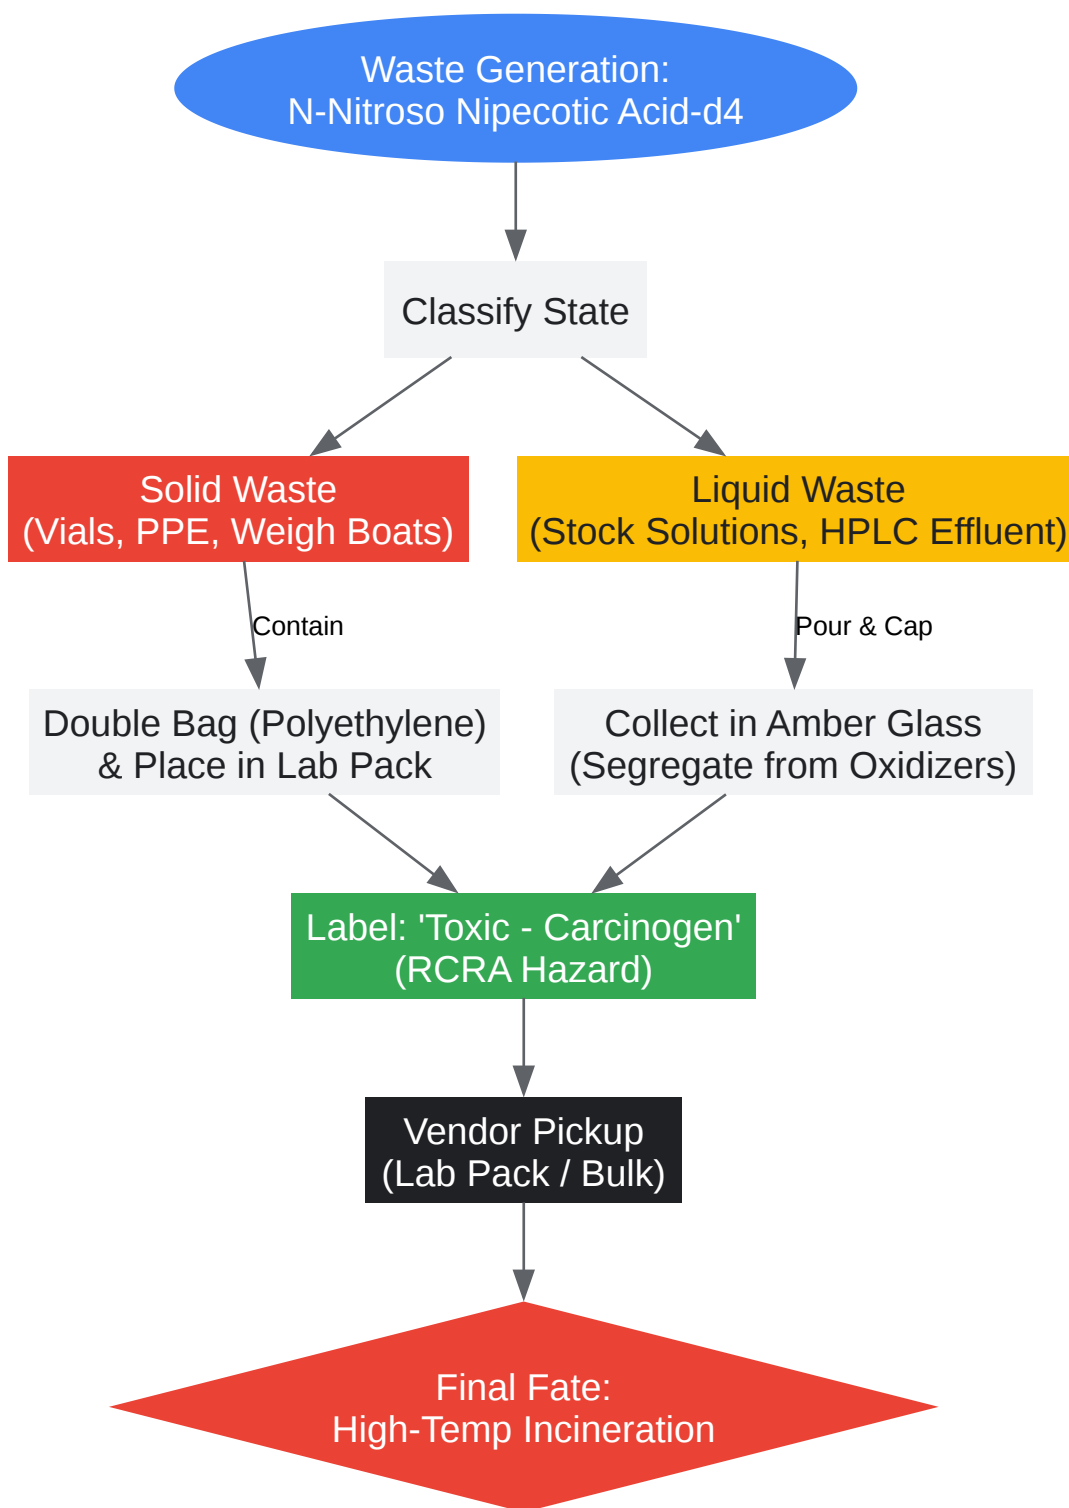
Waste Generation:
N-Nitroso Nipecotic Acid-d4

Classify State

Solid Waste
(Vials, PPE, Weigh Boats)

Liquid Waste
(Stock Solutions, HPLC Effluent)

Contain

Pour & Cap

Double Bag (Polyethylene)
& Place in Lab Pack

Collect in Amber Glass
(Segregate from Oxidizers)

Label: 'Toxic - Carcinogen'
(RCRA Hazard)

Vendor Pickup
(Lab Pack / Bulk)

Final Fate:
High-Temp Incineration